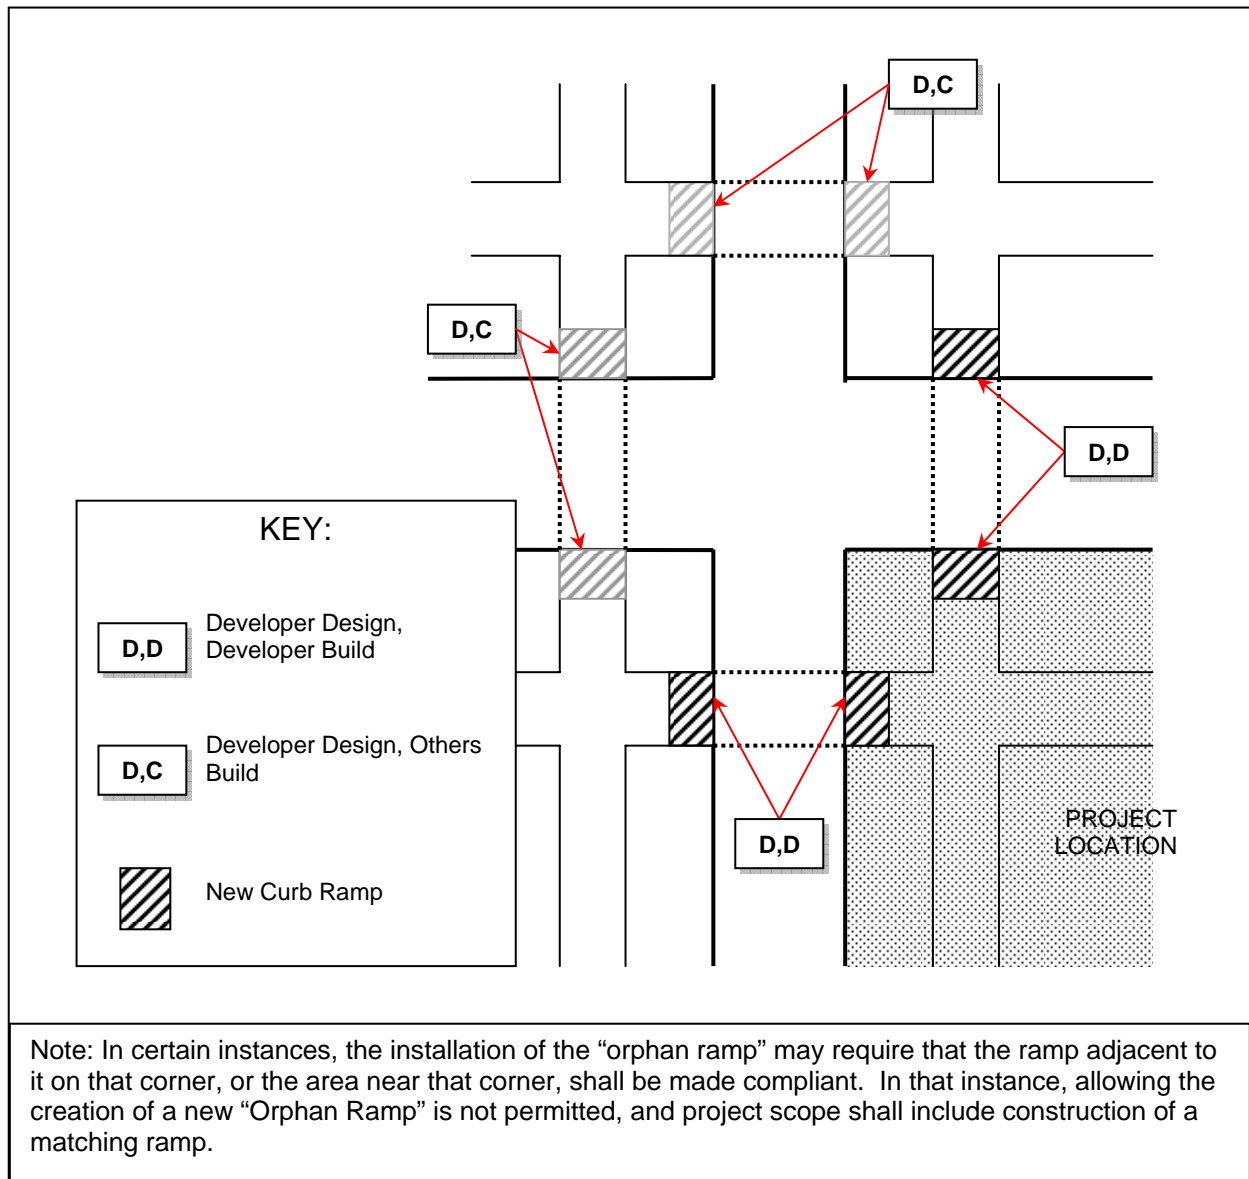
D,C

D,C

D,D

KEY:

D,D Developer Design, Developer Build

D,C Developer Design, Others Build

New Curb Ramp

D,D

PROJECT LOCATION

Note: In certain instances, the installation of the “orphan ramp” may require that the ramp adjacent to it on that corner, or the area near that corner, shall be made compliant. In that instance, allowing the creation of a new “Orphan Ramp” is not permitted, and project scope shall include construction of a matching ramp.